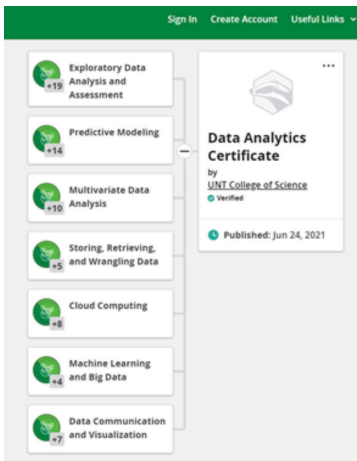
Sign In Create Account Useful Links

+19 Exploratory Data Analysis and Assessment

+14 Predictive Modeling

+10 Multivariate Data Analysis

+5 Storing, Retrieving, and Wrangling Data

+8 Cloud Computing

+4 Machine Learning and Big Data

+7 Data Communication and Visualization

...

Data Analytics Certificate

by UNT College of Science

Verified

Published: Jun 24, 2021